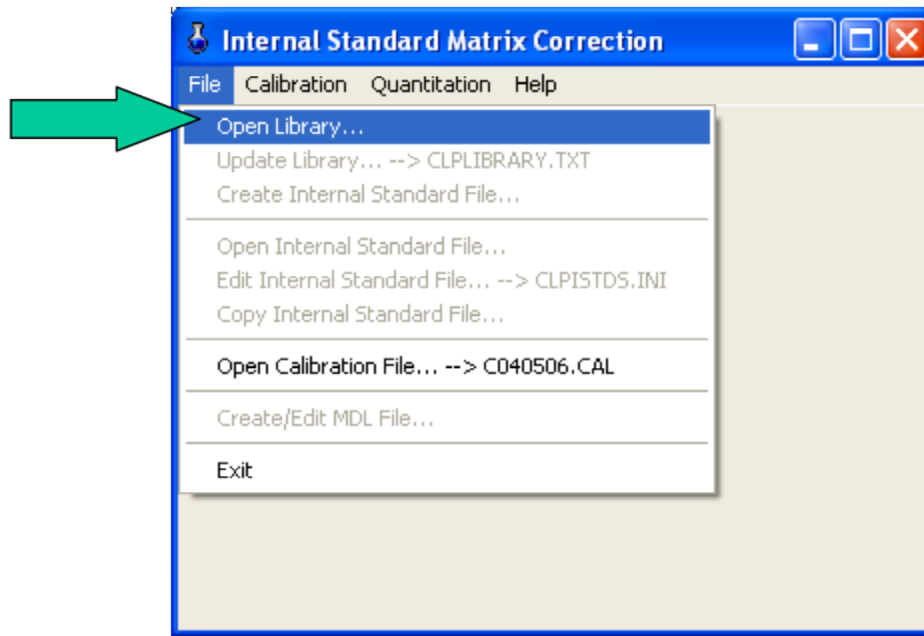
Internal Standard Matrix Correction

File Calibration Quantitation Help

Open Library...
Update Library... --> CLPLIBRARY.TXT
Create Internal Standard File...

Open Internal Standard File...
Edit Internal Standard File... --> CLPISTDS.INI
Copy Internal Standard File...

Open Calibration File... --> C040506.CAL

Create/Edit MDL File...

Exit